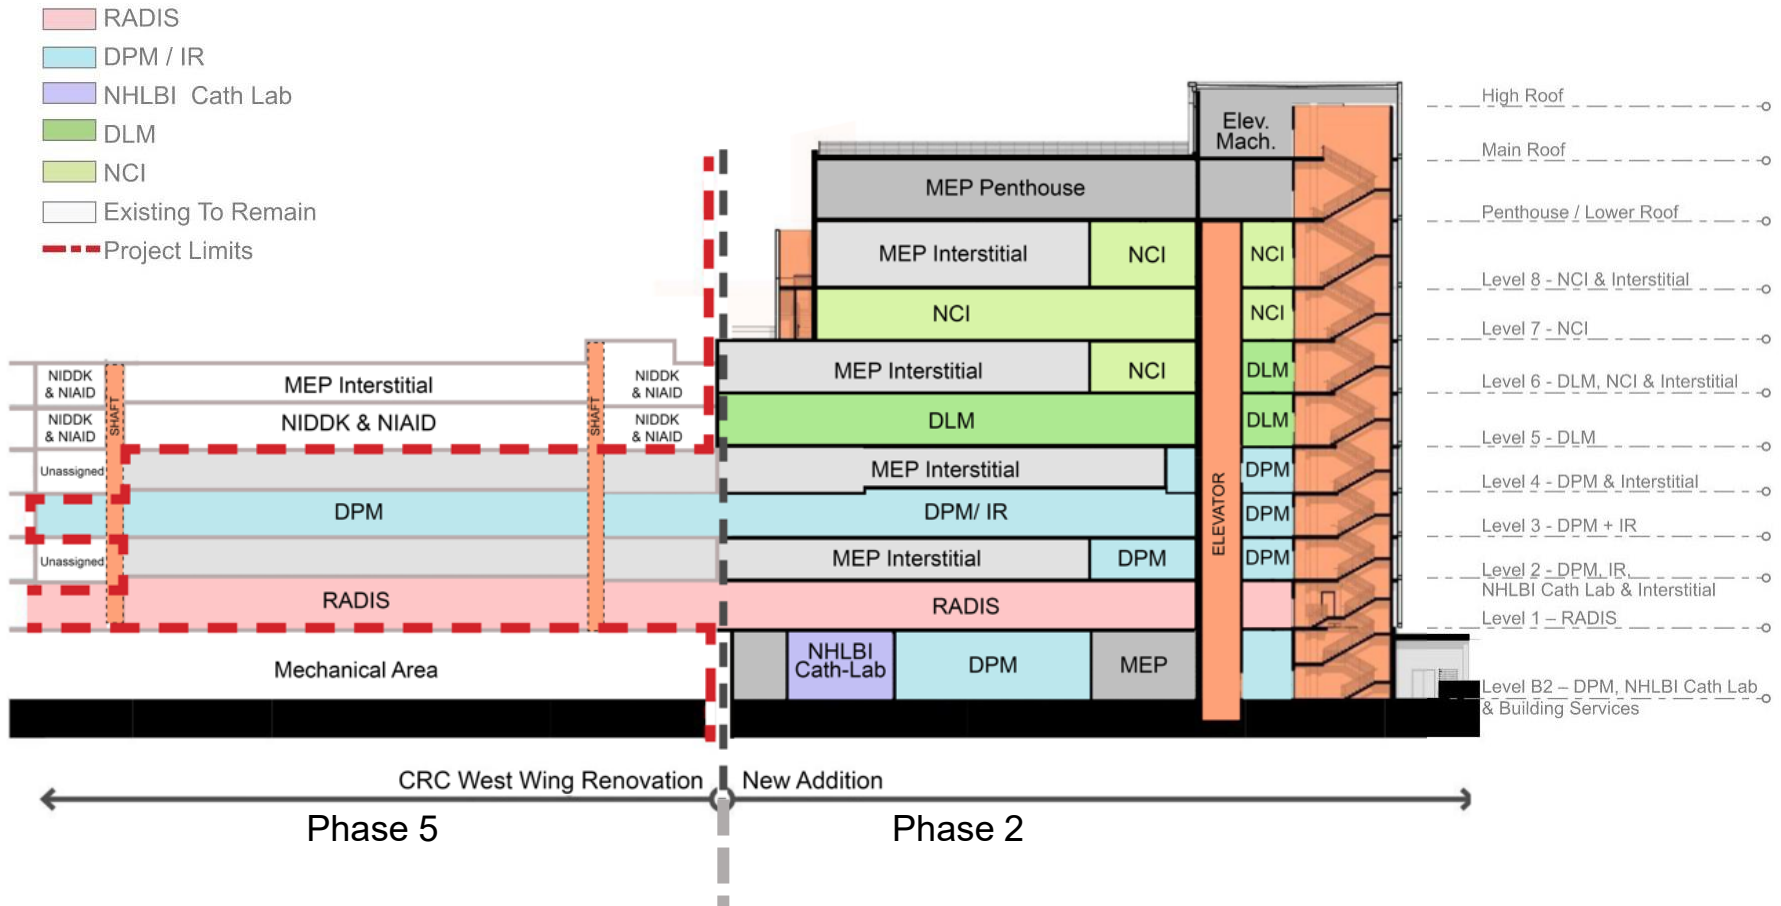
RADIS
DPM / IR
NHLBI Cath Lab
DLM
NCI
Existing To Remain
Project Limits

Elev. Mach.
MEP Penthouse
MEP Interstitial
NCI
NCI
NCI
NCI
NIDDK & NIAID
NIDDK & NIAID
MEP Interstitial
NIDDK & NIAID
SHAFT
SHAFT
NIDDK & NIAID
NIDDK & NIAID
MEP Interstitial
NCI
DLM
DLM
DLM
Unassigned
MEP Interstitial
DPM
DPM
DPM/ IR
DPM
ELEVATOR
Unassigned
MEP Interstitial
DPM
DPM
RADIS
RADIS
Mechanical Area
NHLBI Cath-Lab
DPM
MEP

High Roof
Main Roof
Penthouse / Lower Roof
Level 8 - NCI & Interstitial
Level 7 - NCI
Level 6 - DLM, NCI & Interstitial
Level 5 - DLM
Level 4 - DPM & Interstitial
Level 3 - DPM + IR
Level 2 - DPM, IR, NHLBI Cath Lab & Interstitial
Level 1 – RADIS
Level B2 – DPM, NHLBI Cath Lab & Building Services

CRC West Wing Renovation
New Addition
Phase 5
Phase 2